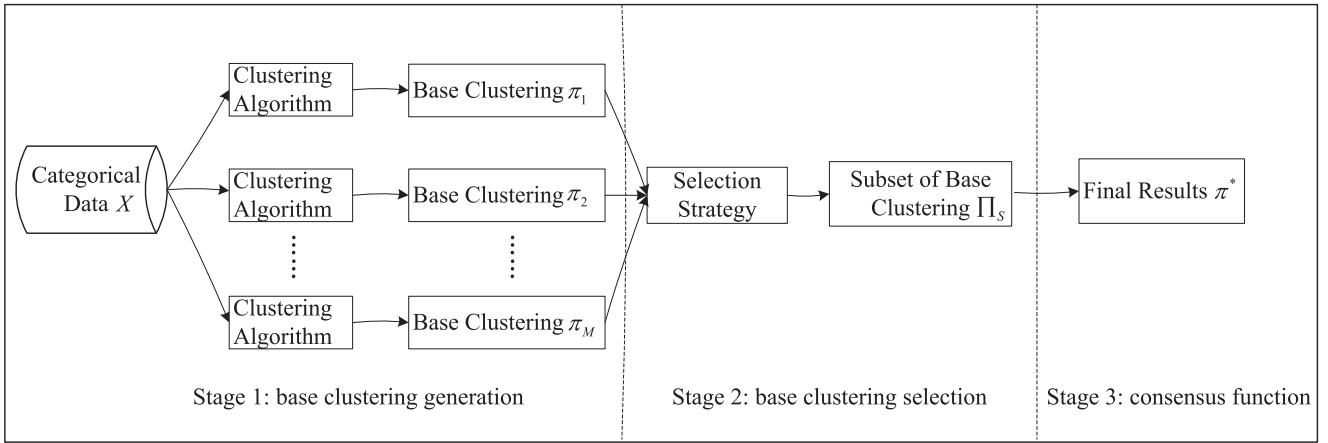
Categorical Data $X$

Clustering Algorithm

Base Clustering $\pi_1$

Clustering Algorithm

Base Clustering $\pi_2$

Clustering Algorithm

Base Clustering $\pi_M$

Selection Strategy

Subset of Base Clustering $\prod_S$

Final Results $\pi^*$

Stage 1: base clustering generation

Stage 2: base clustering selection

Stage 3: consensus function